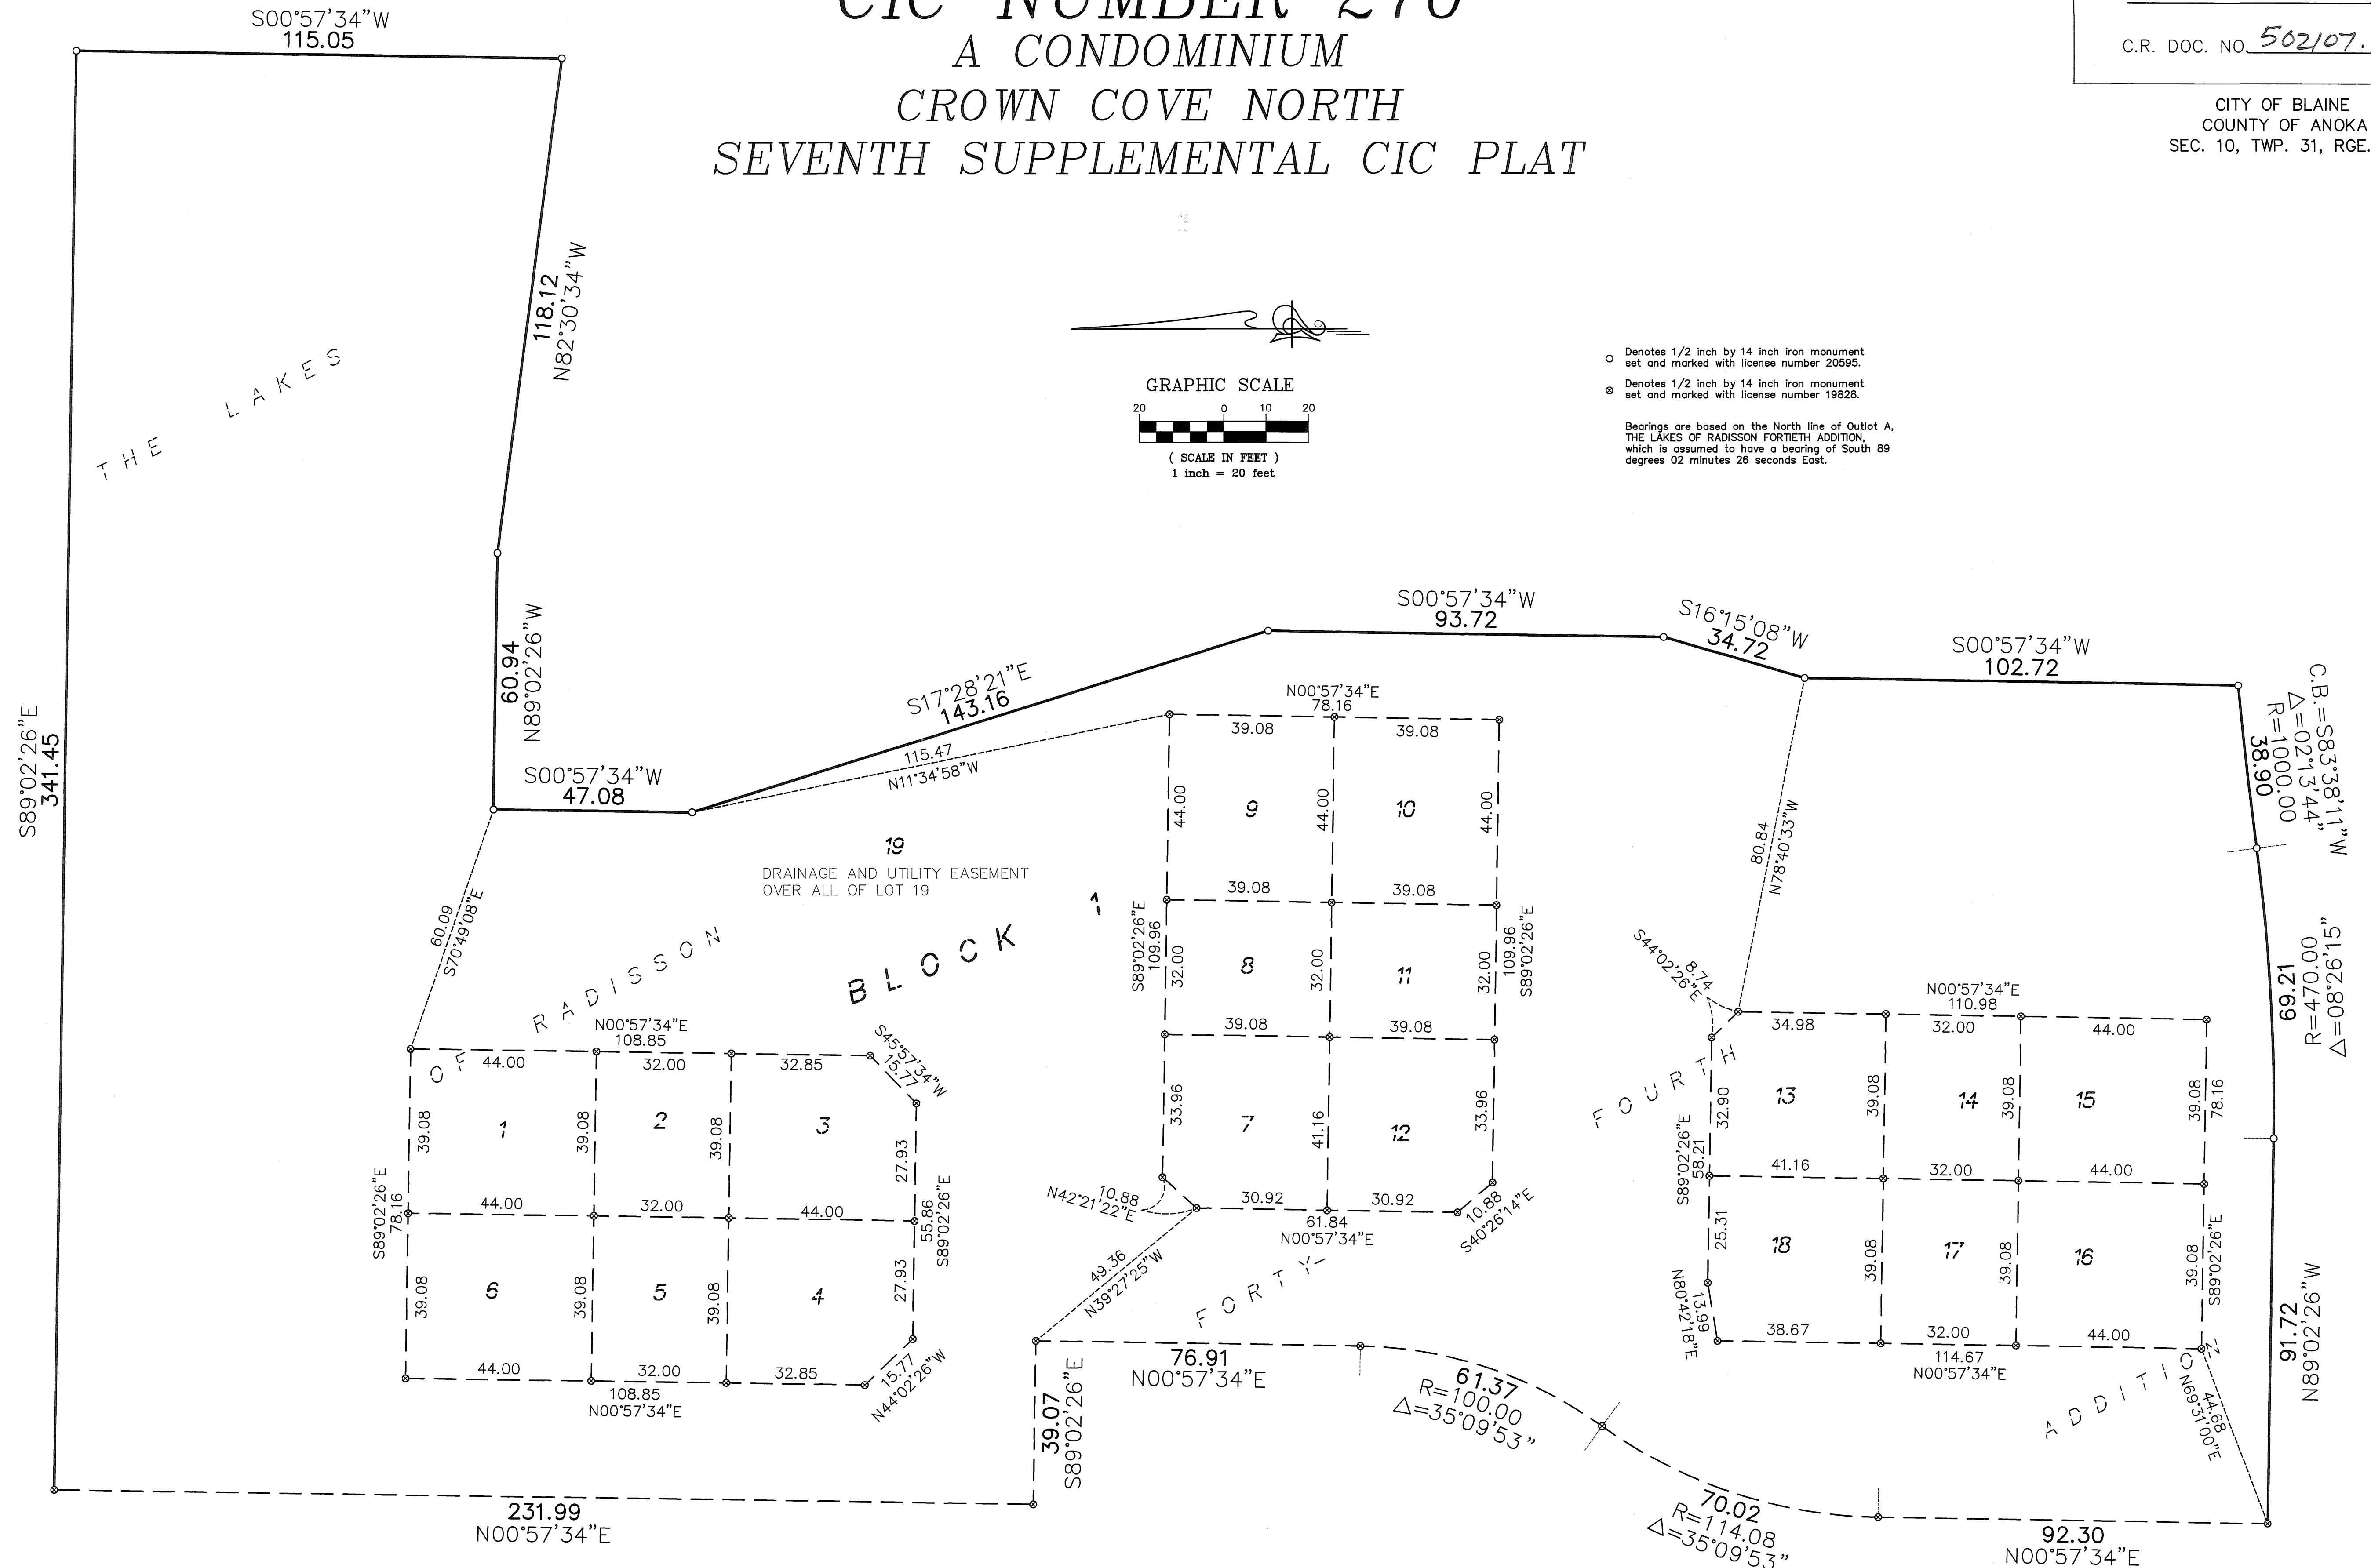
CIC NUMBER 270
A CONDOMINIUM
CROWN COVE NORTH
SEVENTH SUPPLEMENTAL CIC PLAT

C.R. DOC. NO. 502107.

CITY OF BLAINE
COUNTY OF ANOKA
SEC. 10, TWP. 31, RGE.

GRAPHIC SCALE
20 0 10 20
( SCALE IN FEET )
1 inch = 20 feet

Denotes 1/2 inch by 14 inch iron monument set and marked with license number 20595.

Denotes 1/2 inch by 14 inch iron monument set and marked with license number 19828.

Bearings are based on the North line of Outlot A, THE LAKES OF RADISSON FORTIETH ADDITION, which is assumed to have a bearing of South 89 degrees 02 minutes 26 seconds East.

THE LAKES OF RADISSON FORTY FOURTH ADDITION

BLOCK 1

19
DRAINAGE AND UTILITY EASEMENT OVER ALL OF LOT 19

S00°57'34"W 115.05
118.12 N82°30'34"W
60.94 N89°02'26"W
S00°57'34"W 47.08
S17°28'21"E 143.16
115.47 N11°34'58"W
S00°57'34"W 93.72
S16°15'08"W 34.72
S00°57'34"W 102.72
C.B.=S83°38'11"W $\Delta$=02°13'44" R=1000.00 38.90
69.21 R=470.00 $\Delta$=08°26'15"
91.72 N89°02'26"W
S89°02'26"E 341.45
60.09 S70°49'08"E
80.84 N78°40'33"W
S44°02'26"E 8.74
231.99 N00°57'34"E
39.07 S89°02'26"E
76.91 N00°57'34"E
61.37 R=100.00 $\Delta$=35°09'53"
70.02 R=114.08 $\Delta$=35°09'53"
92.30 N00°57'34"E
49.36 N39°27'25"W
N42°21'22"E 10.88
10.88 S40°26'14"E
44.68 N69°31'00"E

N00°57'34"E 108.85
44.00 32.00 32.85
S45°57'34"W 15.77
1 2 3
39.08 39.08 39.08 27.93
S89°02'26"E 78.16
44.00 32.00 44.00
55.86 S89°02'26"E
6 5 4
39.08 39.08 39.08 27.93
44.00 32.00 32.85
15.77 N44°02'26"W
108.85 N00°57'34"E

N00°57'34"E 78.16
39.08 39.08
9 10
44.00 44.00 44.00
39.08 39.08
S89°02'26"E 109.96
8 11
32.00 32.00 32.00
109.96 S89°02'26"E
39.08 39.08
7 12
33.96 41.16 33.96
30.92 30.92
61.84 N00°57'34"E

N00°57'34"E 110.98
34.98 32.00 44.00
13 14 15
32.90 39.08 39.08 39.08 78.16
S89°02'26"E 58.21
41.16 32.00 44.00
18 17 16
25.31 39.08 39.08 39.08 S89°02'26"E
13.99 N80°42'18"E
38.67 32.00 44.00
114.67 N00°57'34"E